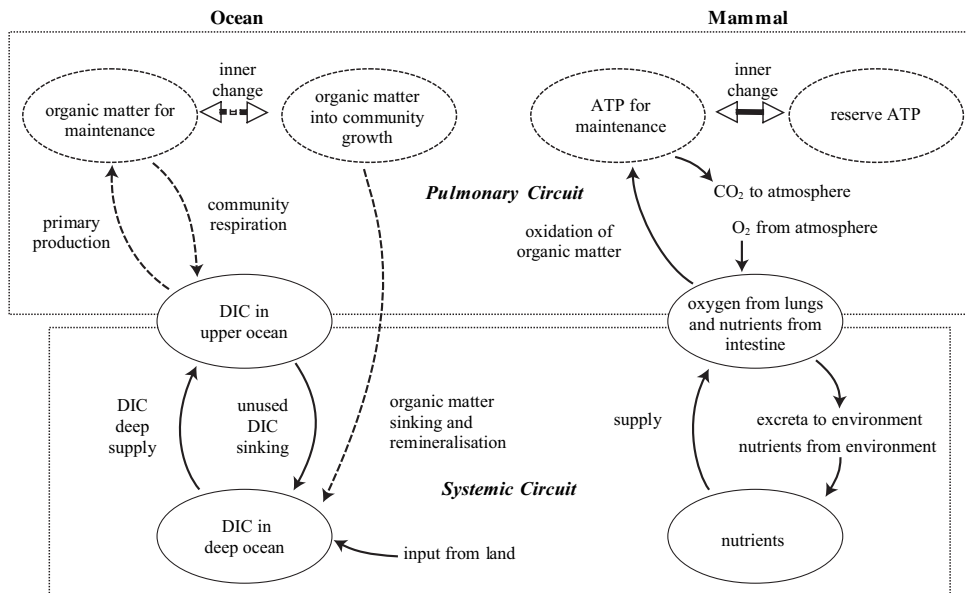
Ocean

Mammal

organic matter for maintenance

inner change

organic matter into community growth

ATP for maintenance

inner change

reserve ATP

Pulmonary Circuit

$CO_2$ to atmosphere

primary production

community respiration

oxidation of organic matter

$O_2$ from atmosphere

DIC in upper ocean

oxygen from lungs and nutrients from intestine

DIC deep supply

unused DIC sinking

organic matter sinking and remineralisation

supply

excreta to environment

nutrients from environment

Systemic Circuit

DIC in deep ocean

input from land

nutrients